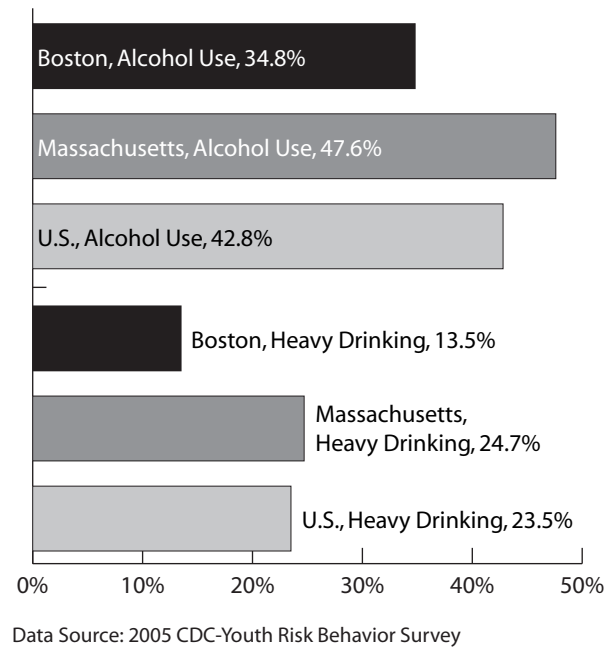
Boston, Alcohol Use, 34.8%

Massachusetts, Alcohol Use, 47.6%

U.S., Alcohol Use, 42.8%

Boston, Heavy Drinking, 13.5%

Massachusetts, Heavy Drinking, 24.7%

U.S., Heavy Drinking, 23.5%

0% 10% 20% 30% 40% 50%

Data Source: 2005 CDC-Youth Risk Behavior Survey